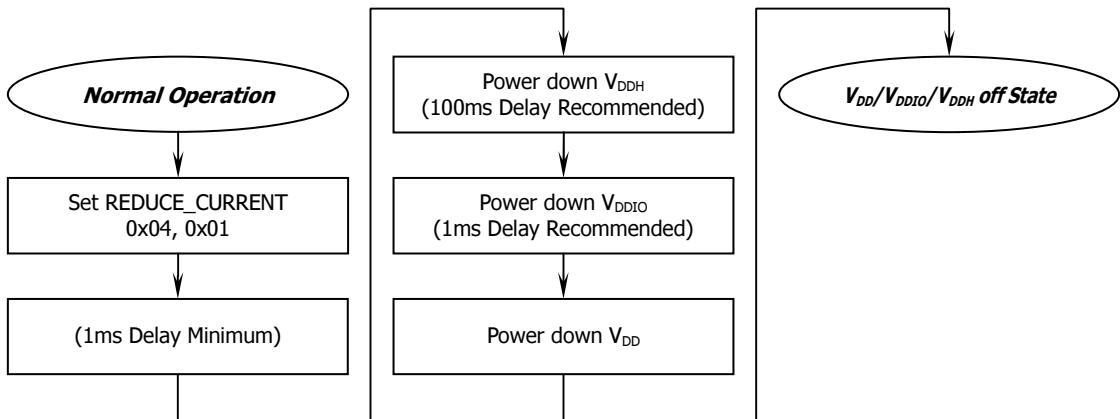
Normal Operation

Set REDUCE_CURRENT 0x04, 0x01

(1ms Delay Minimum)

Power down $V_{DDH}$ (100ms Delay Recommended)

Power down $V_{DDIO}$ (1ms Delay Recommended)

Power down $V_{DD}$

$V_{DD}$/$V_{DDIO}$/$V_{DDH}$ off State